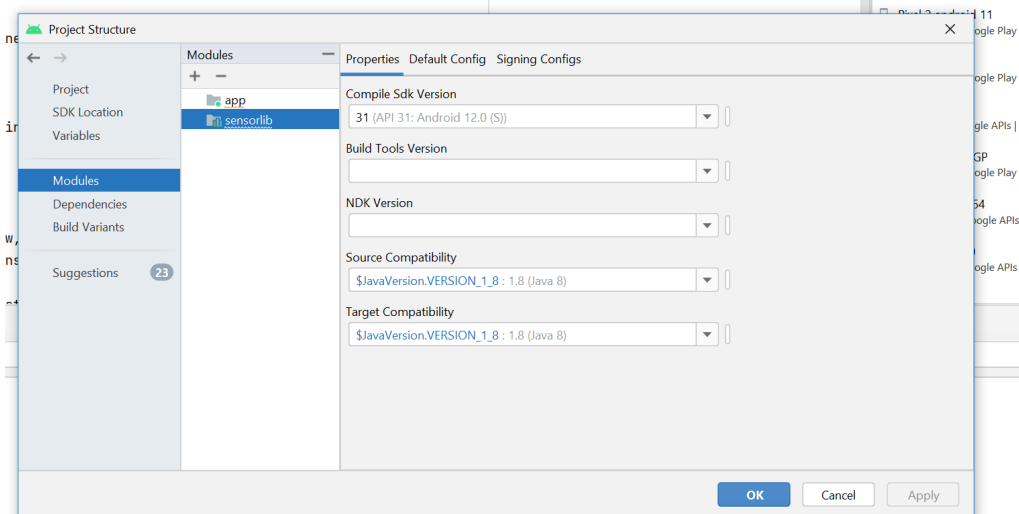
Project Structure

Project
SDK Location
Variables

Modules
Dependencies
Build Variants

Suggestions 23

Modules
app
sensorlib

Properties | Default Config | Signing Configs

Compile Sdk Version
31 (API 31: Android 12.0 (S))

Build Tools Version

NDK Version

Source Compatibility
$JavaVersion.VERSION_1_8 : 1.8 (Java 8)

Target Compatibility
$JavaVersion.VERSION_1_8 : 1.8 (Java 8)

OK Cancel Apply

ogle Play
ogle Play
ogle APIs |
GP
ogle Play
54
oogle APIs
ogle APIs